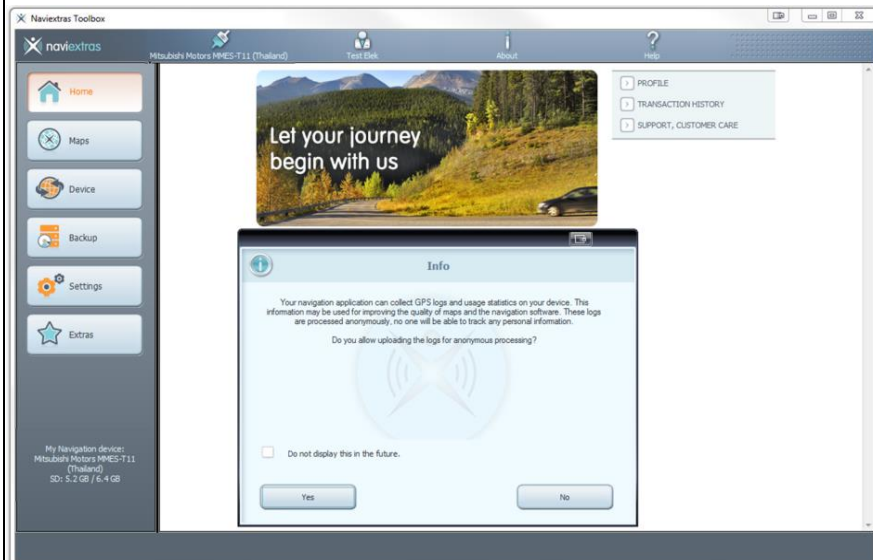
Naviextras Toolbox

naviextras

Mitsubishi Motors MMES-T11 (Thailand)

Test Elek

About

Help

Home

Maps

Device

Backup

Settings

Extras

My Navigation device: Mitsubishi Motors MMES-T11 (Thailand) SD: 5.2 GB / 6.4 GB

Let your journey begin with us

PROFILE

TRANSACTION HISTORY

SUPPORT, CUSTOMER CARE

Info

Your navigation application can collect GPS logs and usage statistics on your device. This information may be used for improving the quality of maps and the navigation software. These logs are processed anonymously, no one will be able to track any personal information.

Do you allow uploading the logs for anonymous processing?

Do not display this in the future.

Yes

No